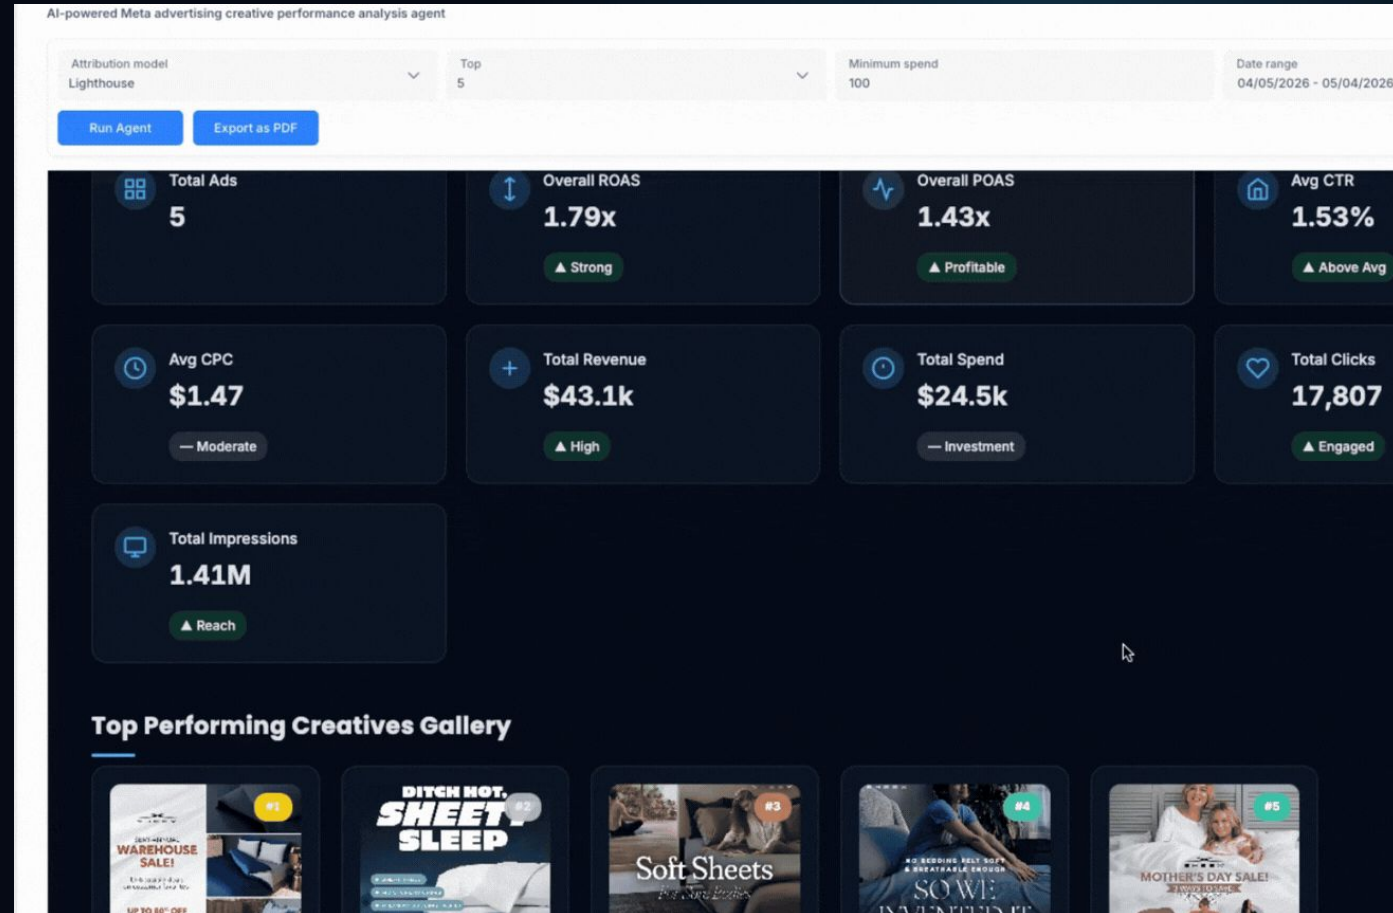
AI-powered Meta advertising creative performance analysis agent

Attribution model
Lighthouse

Top
5

Minimum spend
100

Date range
04/05/2026 - 05/04/2026

Run Agent

Export as PDF

Total Ads
5

Overall ROAS
1.79x
▲ Strong

Overall POAS
1.43x
▲ Profitable

Avg CTR
1.53%
▲ Above Avg

Avg CPC
$1.47
— Moderate

Total Revenue
$43.1k
▲ High

Total Spend
$24.5k
— Investment

Total Clicks
17,807
▲ Engaged

Total Impressions
1.41M
▲ Reach

Top Performing Creatives Gallery

#1
WAREHOUSE SALE!
UP TO 80% OFF

#2
DITCH HOT, SHEETY SLEEP

#3
Soft Sheets
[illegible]

#4
NO BEDDING FELT SOFT & BREATHABLE ENOUGH
SO WE INVENTED IT

#5
MOTHER'S DAY SALE!
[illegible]